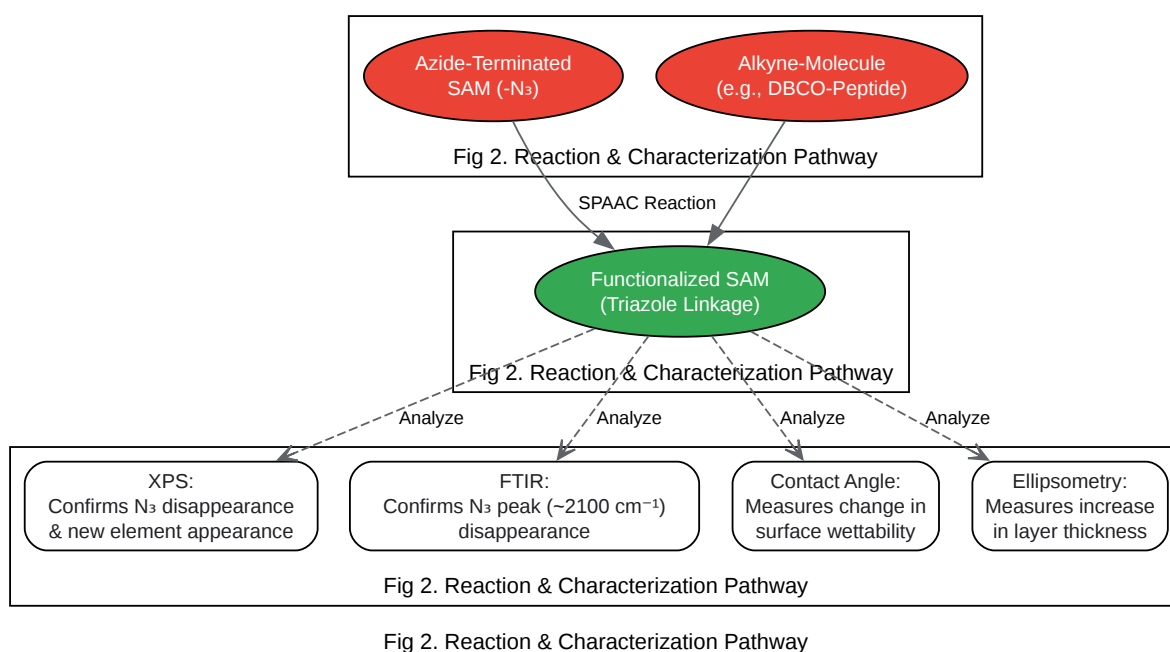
Azide-Terminated SAM (-N₃)

Alkyne-Molecule (e.g., DBCO-Peptide)

Fig 2. Reaction & Characterization Pathway

SPAAC Reaction

Functionalized SAM (Triazole Linkage)

Fig 2. Reaction & Characterization Pathway

Analyze

Analyze

Analyze

Analyze

XPS: Confirms N₃ disappearance & new element appearance

FTIR: Confirms N₃ peak (~2100 cm⁻¹) disappearance

Contact Angle: Measures change in surface wettability

Ellipsometry: Measures increase in layer thickness

Fig 2. Reaction & Characterization Pathway

Fig 2. Reaction & Characterization Pathway